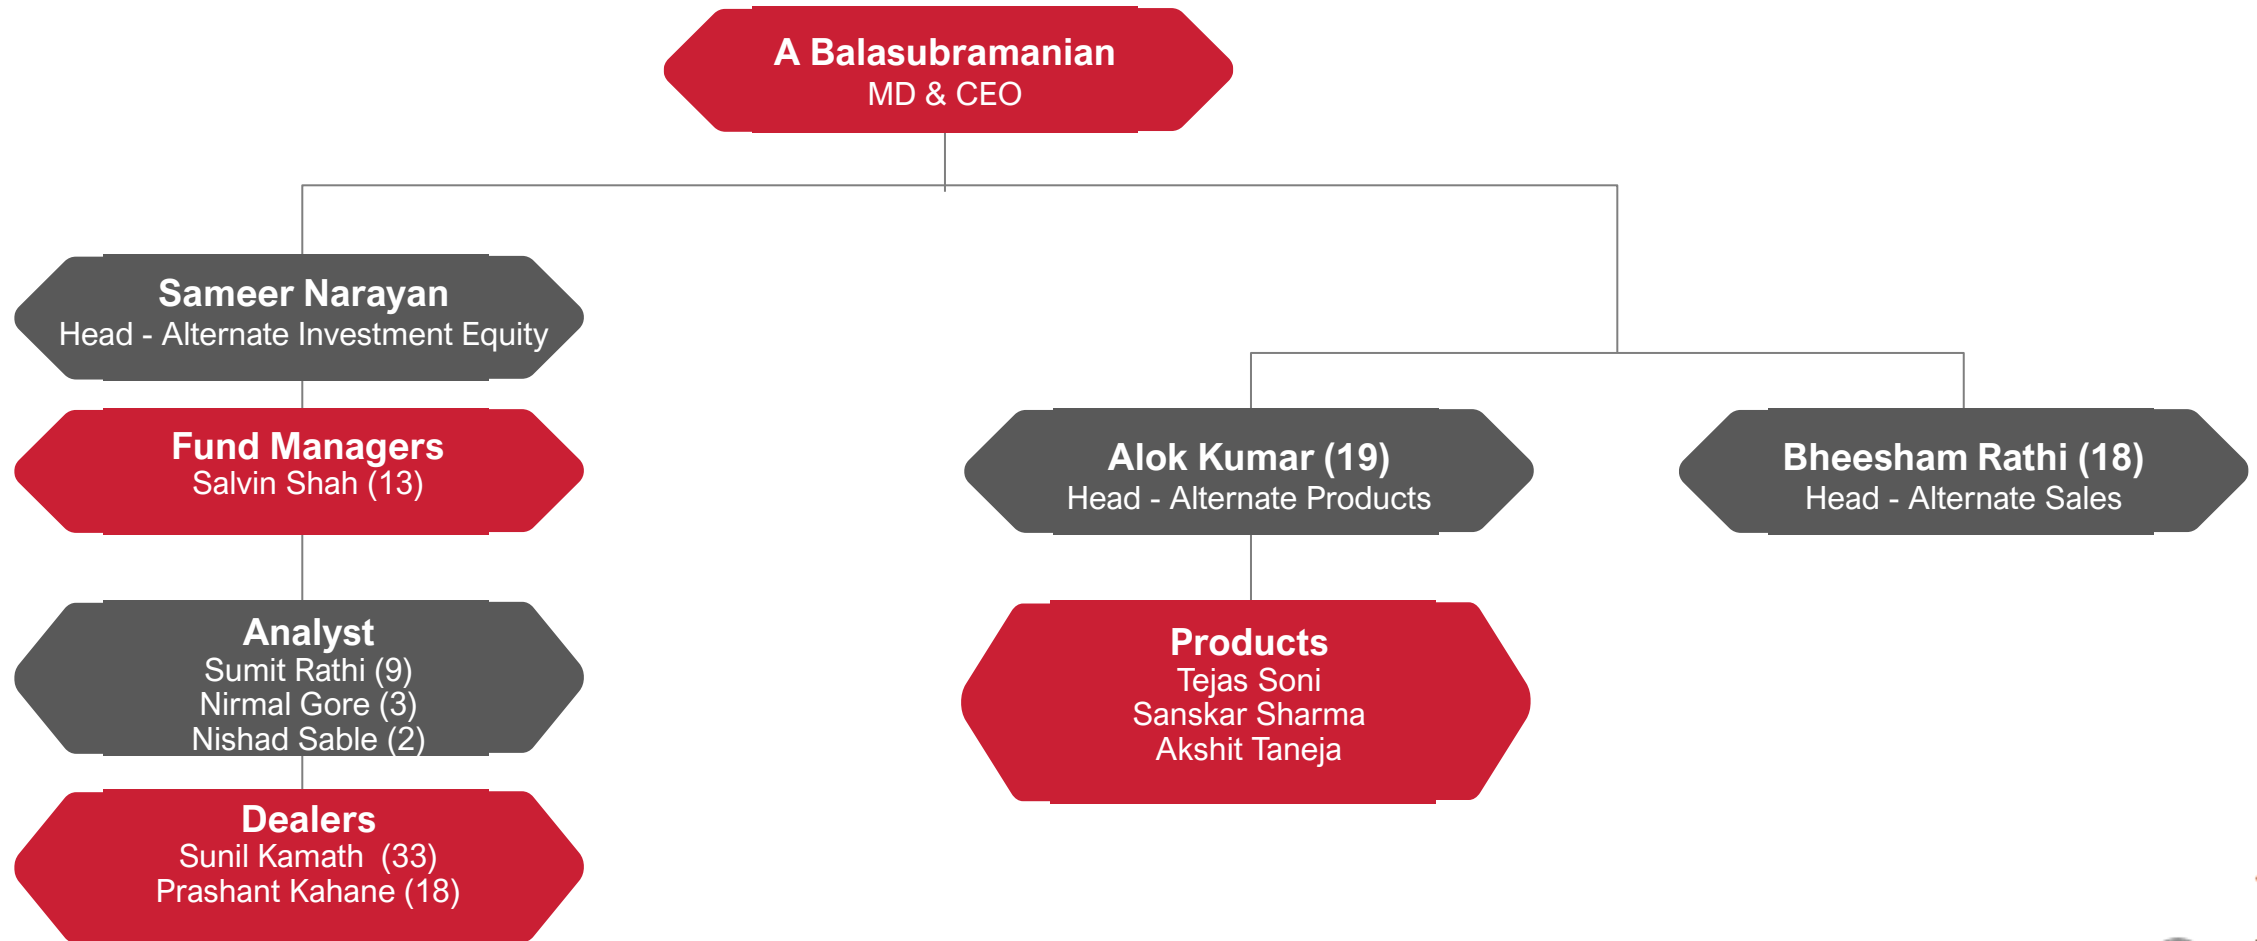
A Balasubramanian
MD & CEO

Sameer Narayan
Head - Alternate Investment Equity

Fund Managers
Salvin Shah (13)

Analyst
Sumit Rathi (9)
Nirmal Gore (3)
Nishad Sable (2)

Dealers
Sunil Kamath (33)
Prashant Kahane (18)

Alok Kumar (19)
Head - Alternate Products

Products
Tejas Soni
Sanskar Sharma
Akshit Taneja

Bheesham Rathi (18)
Head - Alternate Sales